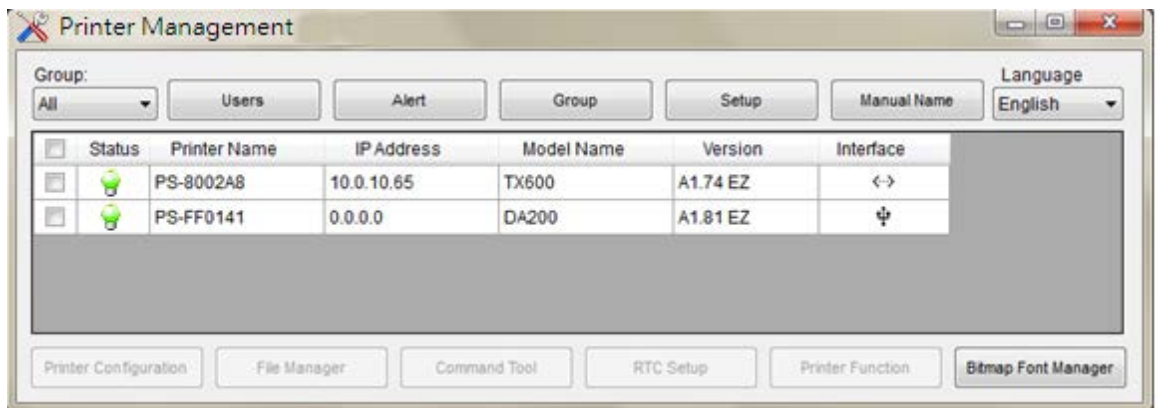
Printer Management

Group:
All

Users

Alert

Group

Setup

Manual Name

Language
English

| | Status | Printer Name | IP Address | Model Name | Version | Interface |
|---|---|---|---|---|---|---|
| | | PS-8002A8 | 10.0.10.65 | TX600 | A1.74 EZ | <·> |
| | | PS-FF0141 | 0.0.0.0 | DA200 | A1.81 EZ | ψ |

Printer Configuration

File Manager

Command Tool

RTC Setup

Printer Function

Bitmap Font Manager